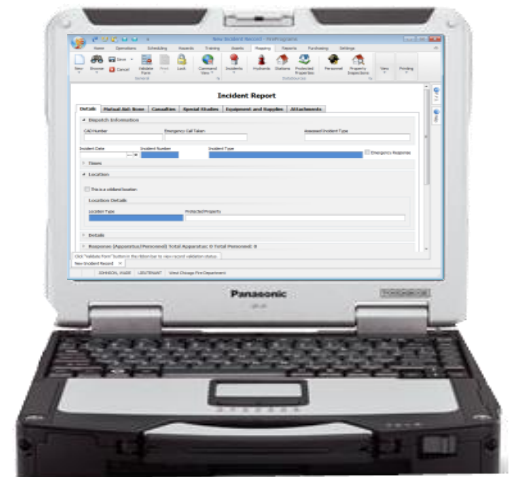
New Incident Record - FirePrograms

Home Operations Scheduling Hazards Training Assets Mapping Reports Purchasing Settings

New Records Save Cancel Validate Form Print Lock Command View Incidents Hydrants Stations Protected Properties Personnel Property Inspections View Printing

Incident Report

Details Mutual Aid Given Casualties Special Studies Equipment and Supplies Attachments

Dispatch Information

Call Number Emergency Call Taken Assessed Incident Type

Incident Date Incident Number Incident Type

Emergency Response

Times

Location

This is a wildland location

Location Details

Location Type Protected Property

Details

Response (Apparatus/Personnel) Total Apparatus: 0 Total Personnel: 0

Click "Validate Form" button in the ribbon bar to view record validation status.

New Incident Record

JOHNSON, HAZE LIEUTENANT West Chicago Fire Department

Panasonic

TOUGHBOOK